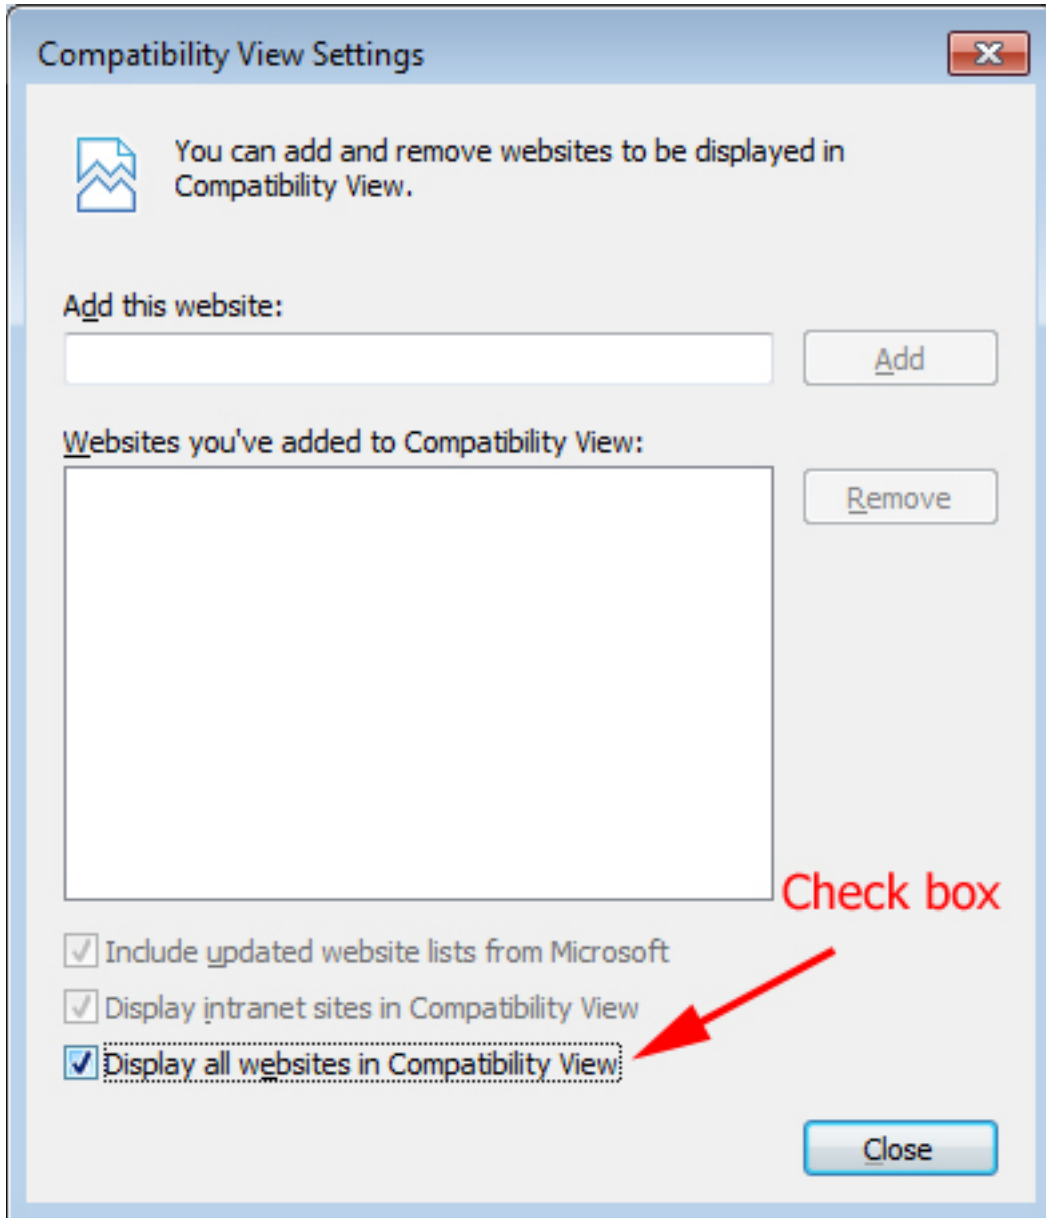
Compatibility View Settings

You can add and remove websites to be displayed in Compatibility View.

Add this website:

Add

Websites you've added to Compatibility View:

Remove

Check box

Include updated website lists from Microsoft

Display intranet sites in Compatibility View

Display all websites in Compatibility View

Close